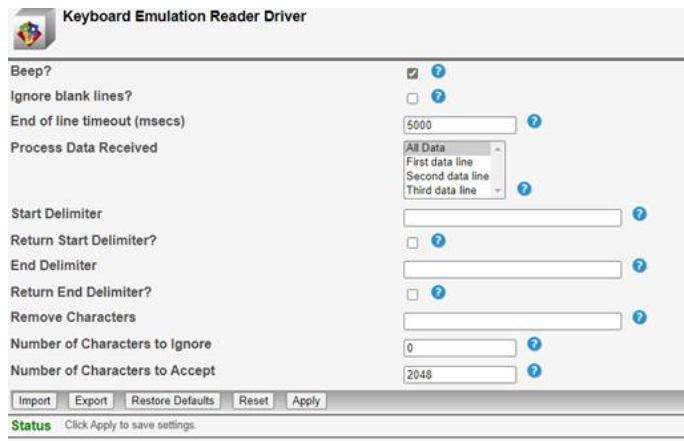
Keyboard Emulation Reader Driver

Beep?

Ignore blank lines?

End of line timeout (msecs) 5000

Process Data Received
All Data
First data line
Second data line
Third data line

Start Delimiter

Return Start Delimiter?

End Delimiter

Return End Delimiter?

Remove Characters

Number of Characters to Ignore 0

Number of Characters to Accept 2048

Import Export Restore Defaults Reset Apply

Status Click Apply to save settings.